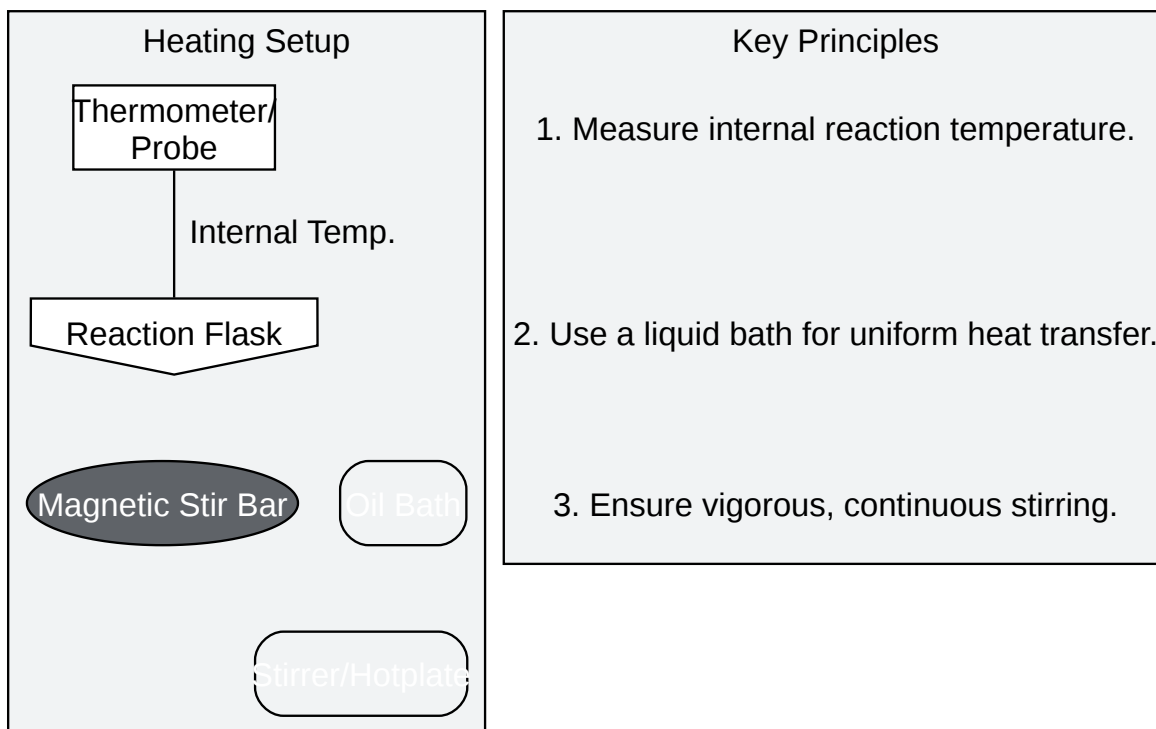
Heating Setup

Thermometer/ Probe

Internal Temp.

Reaction Flask

Magnetic Stir Bar

Oil Bath

Stirrer/Hotplate

Key Principles

1. Measure internal reaction temperature.

2. Use a liquid bath for uniform heat transfer.

3. Ensure vigorous, continuous stirring.